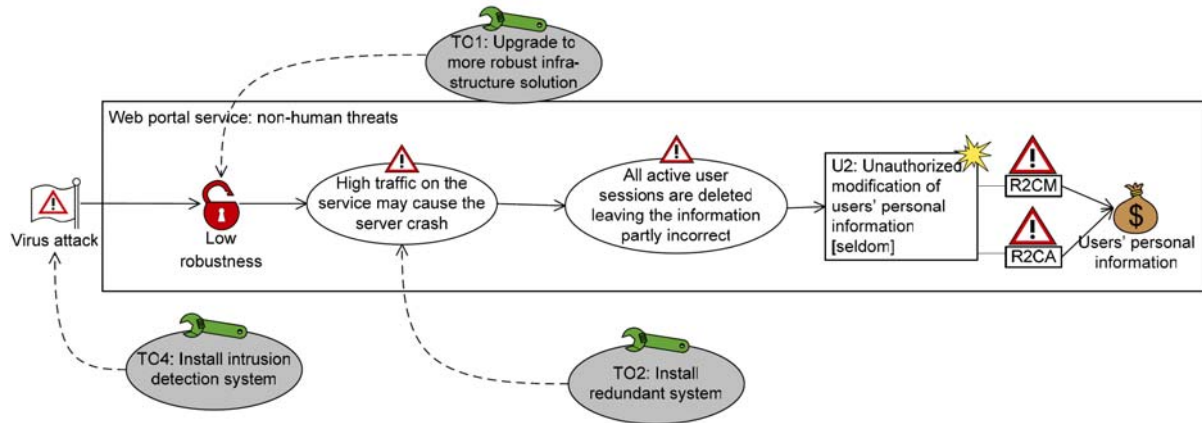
TO1: Upgrade to more robust infrastructure solution

Web portal service: non-human threats

Virus attack

Low robustness

High traffic on the service may cause the server crash

All active user sessions are deleted leaving the information partly incorrect

U2: Unauthorized modification of users' personal information [seldom]

R2CM

R2CA

$

Users' personal information

TO4: Install intrusion detection system

TO2: Install redundant system